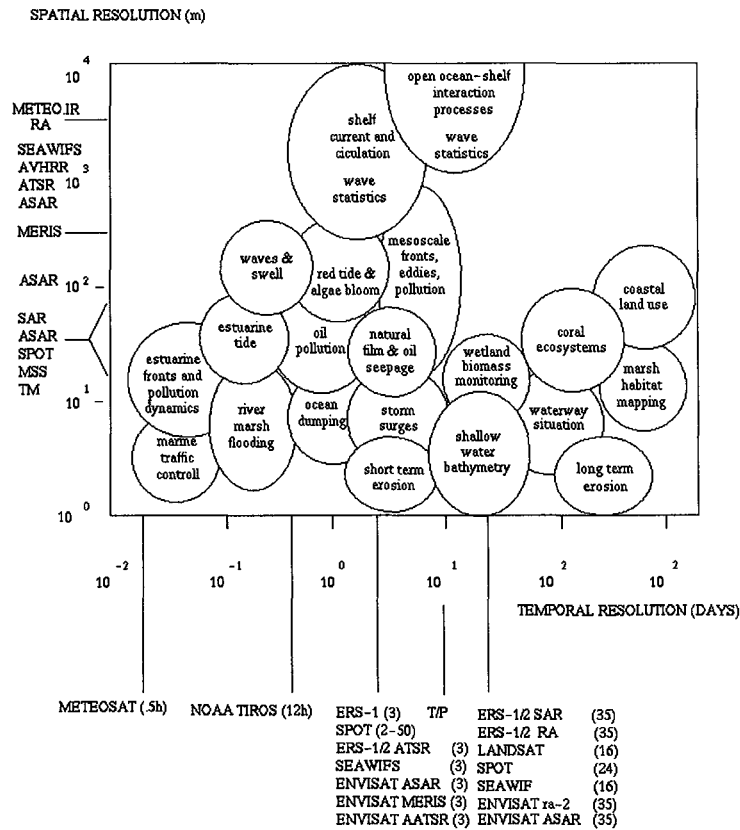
SPATIAL RESOLUTION (m)

$10^4$

METEO.IR
RA

SEAWIFS
AVHRR
ATSR
ASAR

$10^3$

MERIS

ASAR

$10^2$

SAR
ASAR
SPOT
MSS
TM

$10^1$

$10^0$

open ocean-shelf interaction processes

wave statistics

shelf current and ciculation

wave statistics

mesoscale fronts, eddies, pollution

waves & swell

red tide & algae bloom

coastal land use

estuarine tide

oil pollution

natural film & oil seepage

coral ecosystems

estuarine fronts and pollution dynamics

wetland biomass monitoring

marsh habitat mapping

river marsh flooding

ocean dumping

storm surges

shallow water bathymetry

waterway situation

marine traffic controll

short term erosion

long term erosion

$10^{-2}$ $10^{-1}$ $10^0$ $10^1$ $10^2$ $10^2$

TEMPORAL RESOLUTION (DAYS)

METEOSAT (.5h)

NOAA TIROS (12h)

ERS-1 (3)
SPOT (2-50)
ERS-1/2 ATSR (3)
SEAWIFS (3)
ENVISAT ASAR (3)
ENVISAT MERIS (3)
ENVISAT AATSR (3)

T/P

ERS-1/2 SAR (35)
ERS-1/2 RA (35)
LANDSAT (16)
SPOT (24)
SEAWIF (16)
ENVISAT ra-2 (35)
ENVISAT ASAR (35)